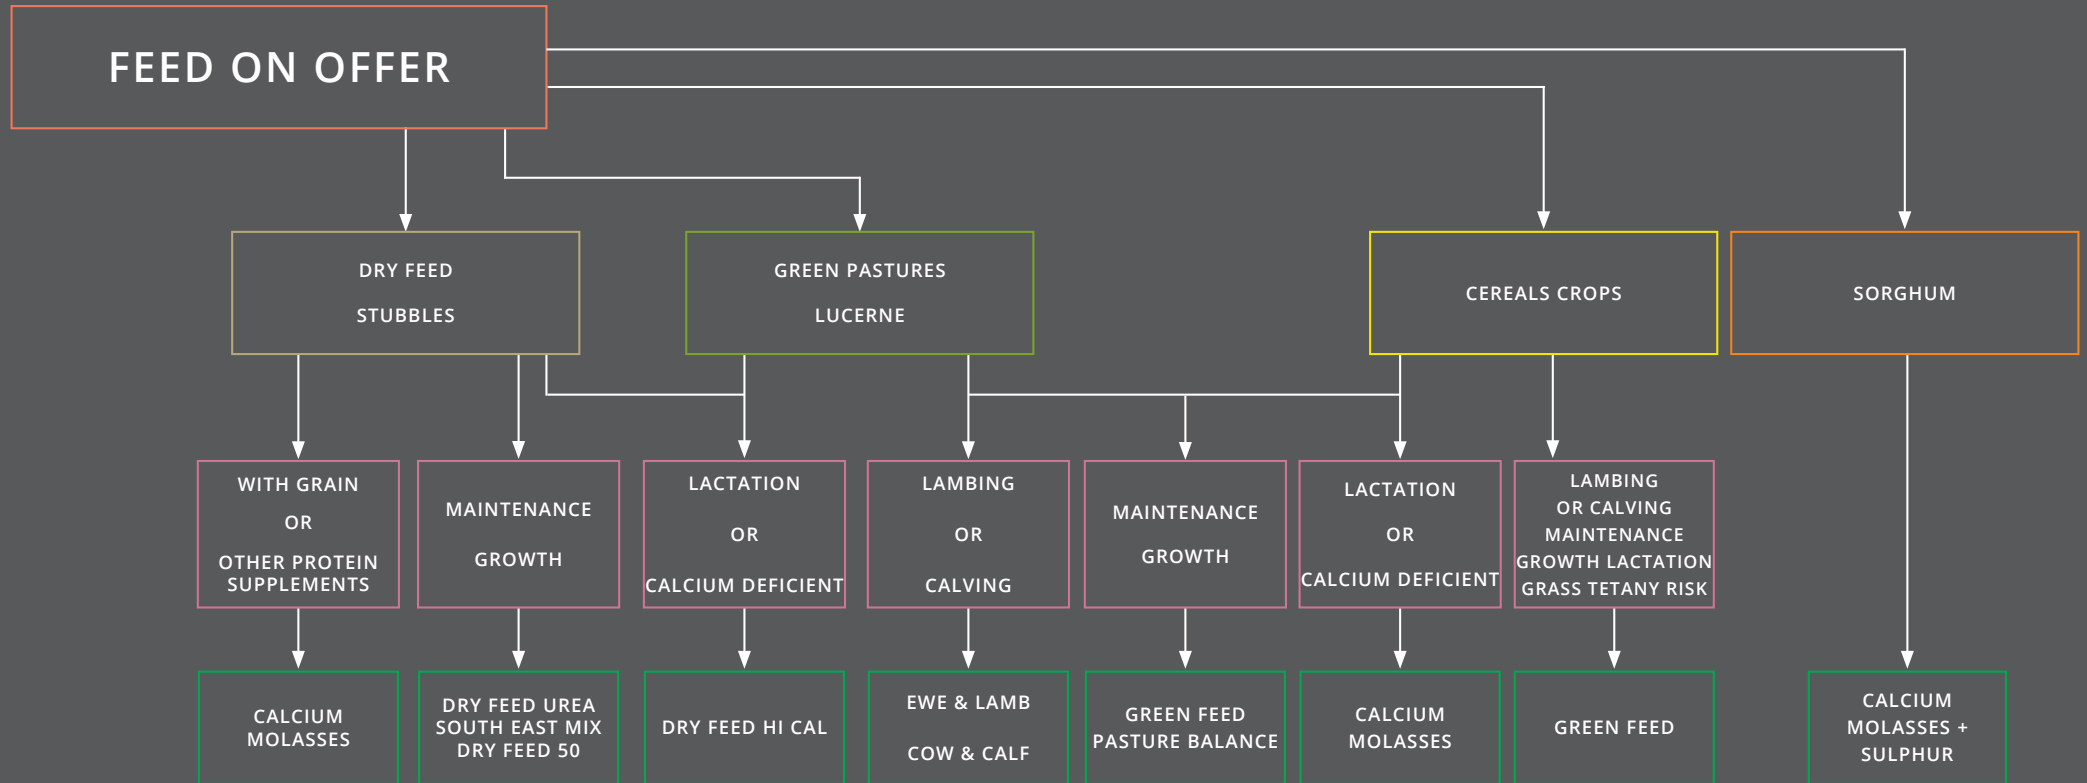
FEED ON OFFER

DRY FEED

STUBBLES

GREEN PASTURES

LUCERNE

CEREALS CROPS

SORGHUM

WITH GRAIN

OR

OTHER PROTEIN SUPPLEMENTS

MAINTENANCE

GROWTH

LACTATION

OR

CALCIUM DEFICIENT

LAMBING

OR

CALVING

MAINTENANCE

GROWTH

LACTATION

OR

CALCIUM DEFICIENT

LAMBING OR CALVING MAINTENANCE GROWTH LACTATION GRASS TETANY RISK

CALCIUM MOLASSES

DRY FEED UREA SOUTH EAST MIX DRY FEED 50

DRY FEED HI CAL

EWE & LAMB

COW & CALF

GREEN FEED PASTURE BALANCE

CALCIUM MOLASSES

GREEN FEED

CALCIUM MOLASSES + SULPHUR